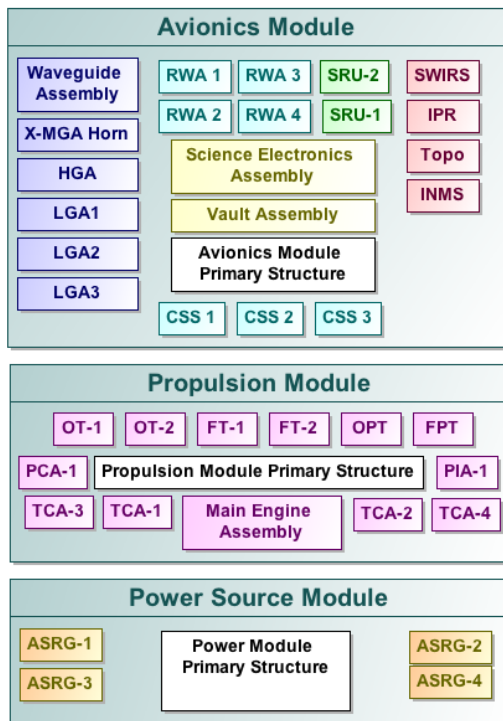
Avionics Module

Waveguide Assembly

X-MGA Horn

HGA

LGA1

LGA2

LGA3

RWA 1

RWA 3

SRU-2

RWA 2

RWA 4

SRU-1

Science Electronics Assembly

Vault Assembly

Avionics Module Primary Structure

CSS 1

CSS 2

CSS 3

SWIRS

IPR

Topo

INMS

Propulsion Module

OT-1

OT-2

FT-1

FT-2

OPT

FPT

PCA-1

Propulsion Module Primary Structure

PIA-1

TCA-3

TCA-1

Main Engine Assembly

TCA-2

TCA-4

Power Source Module

ASRG-1

ASRG-3

Power Module Primary Structure

ASRG-2

ASRG-4